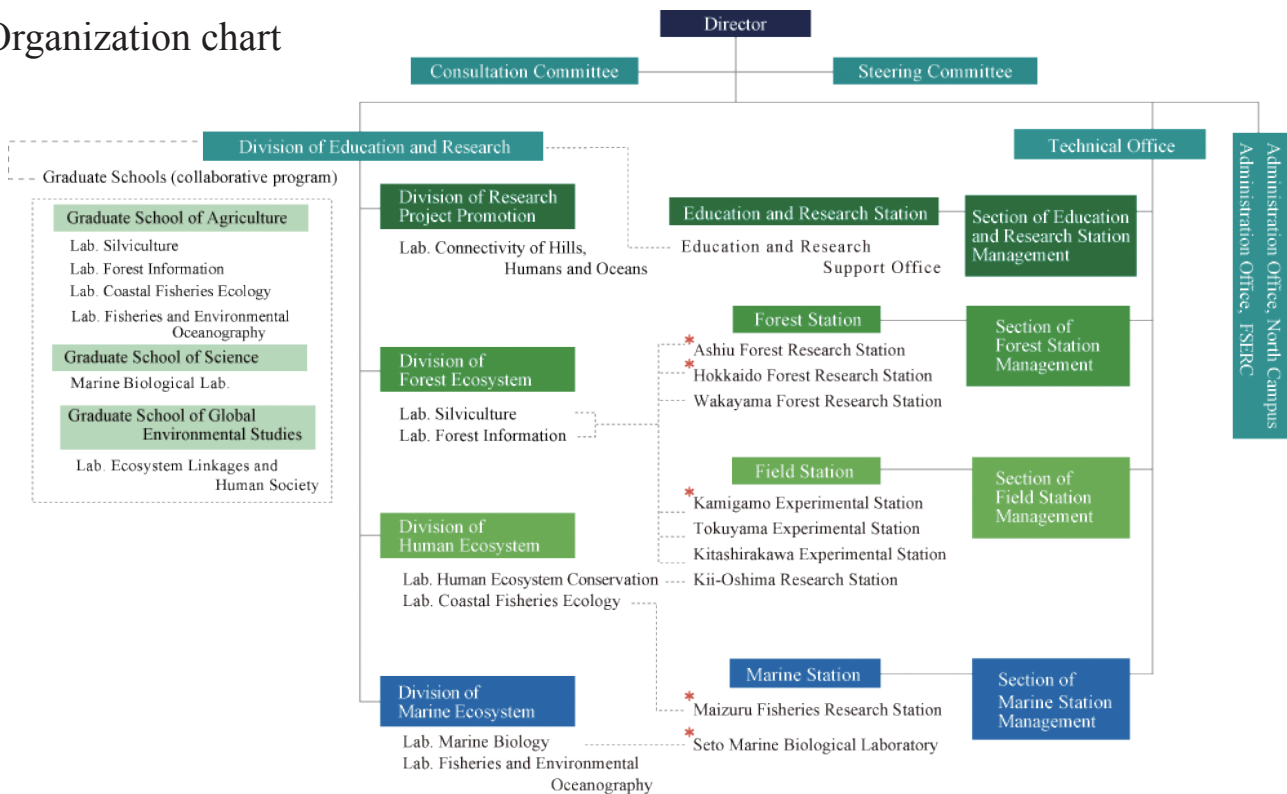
Organization chart

Director

Consultation Committee

Steering Committee

Division of Education and Research

Technical Office

Administration Office, North Campus
Administration Office, FSERC

Graduate Schools (collaborative program)

Graduate School of Agriculture
Lab. Silviculture
Lab. Forest Information
Lab. Coastal Fisheries Ecology
Lab. Fisheries and Environmental Oceanography

Graduate School of Science
Marine Biological Lab.

Graduate School of Global Environmental Studies
Lab. Ecosystem Linkages and Human Society

Division of Research Project Promotion
Lab. Connectivity of Hills, Humans and Oceans

Education and Research Station
Education and Research Support Office

Section of Education and Research Station Management

Division of Forest Ecosystem
Lab. Silviculture
Lab. Forest Information

Forest Station
*Ashiu Forest Research Station
*Hokkaido Forest Research Station
Wakayama Forest Research Station

Section of Forest Station Management

Field Station
*Kamigamo Experimental Station
Tokuyama Experimental Station
Kitashirakawa Experimental Station
Kii-Oshima Research Station

Section of Field Station Management

Division of Human Ecosystem
Lab. Human Ecosystem Conservation
Lab. Coastal Fisheries Ecology

Marine Station
*Maizuru Fisheries Research Station
*Seto Marine Biological Laboratory

Section of Marine Station Management

Division of Marine Ecosystem
Lab. Marine Biology
Lab. Fisheries and Environmental Oceanography